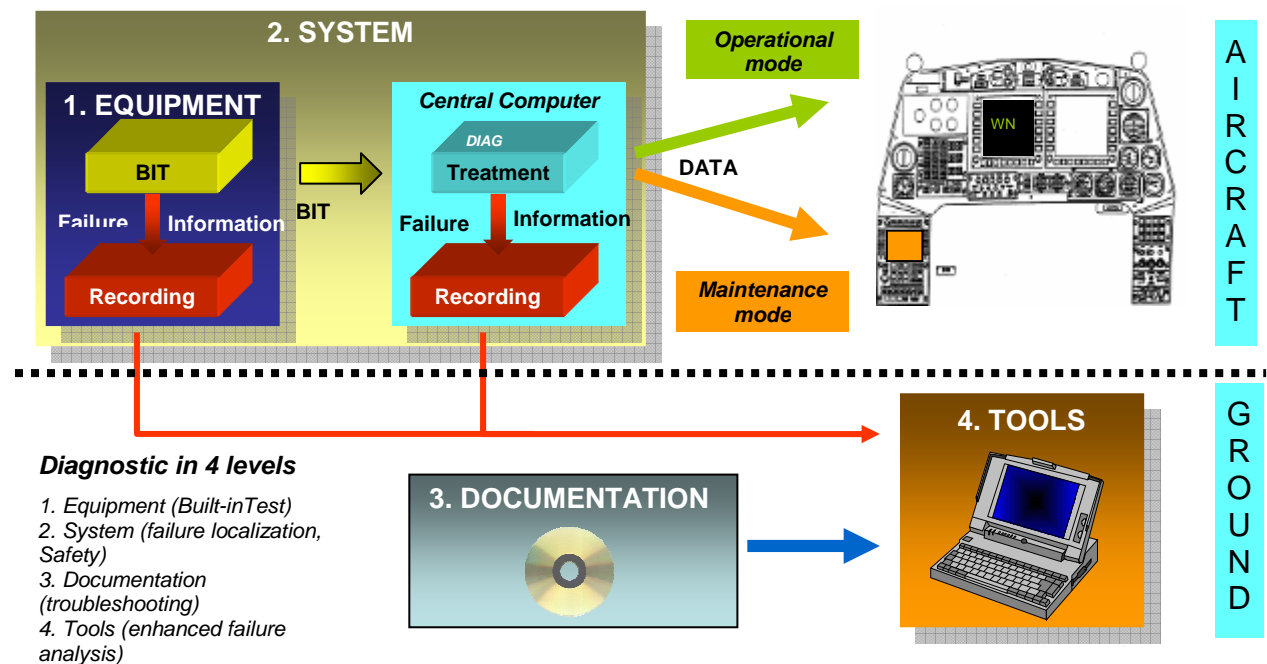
2. SYSTEM

1. EQUIPMENT

BIT

Failure Information

Recording

BIT

Central Computer

DIAG

Treatment

Failure Information

Recording

Operational mode

DATA

Maintenance mode

WN

A I R C R A F T

G R O U N D

4. TOOLS

Diagnostic in 4 levels

1. Equipment (Built-inTest)
2. System (failure localization, Safety)
3. Documentation (troubleshooting)
4. Tools (enhanced failure analysis)

3. DOCUMENTATION